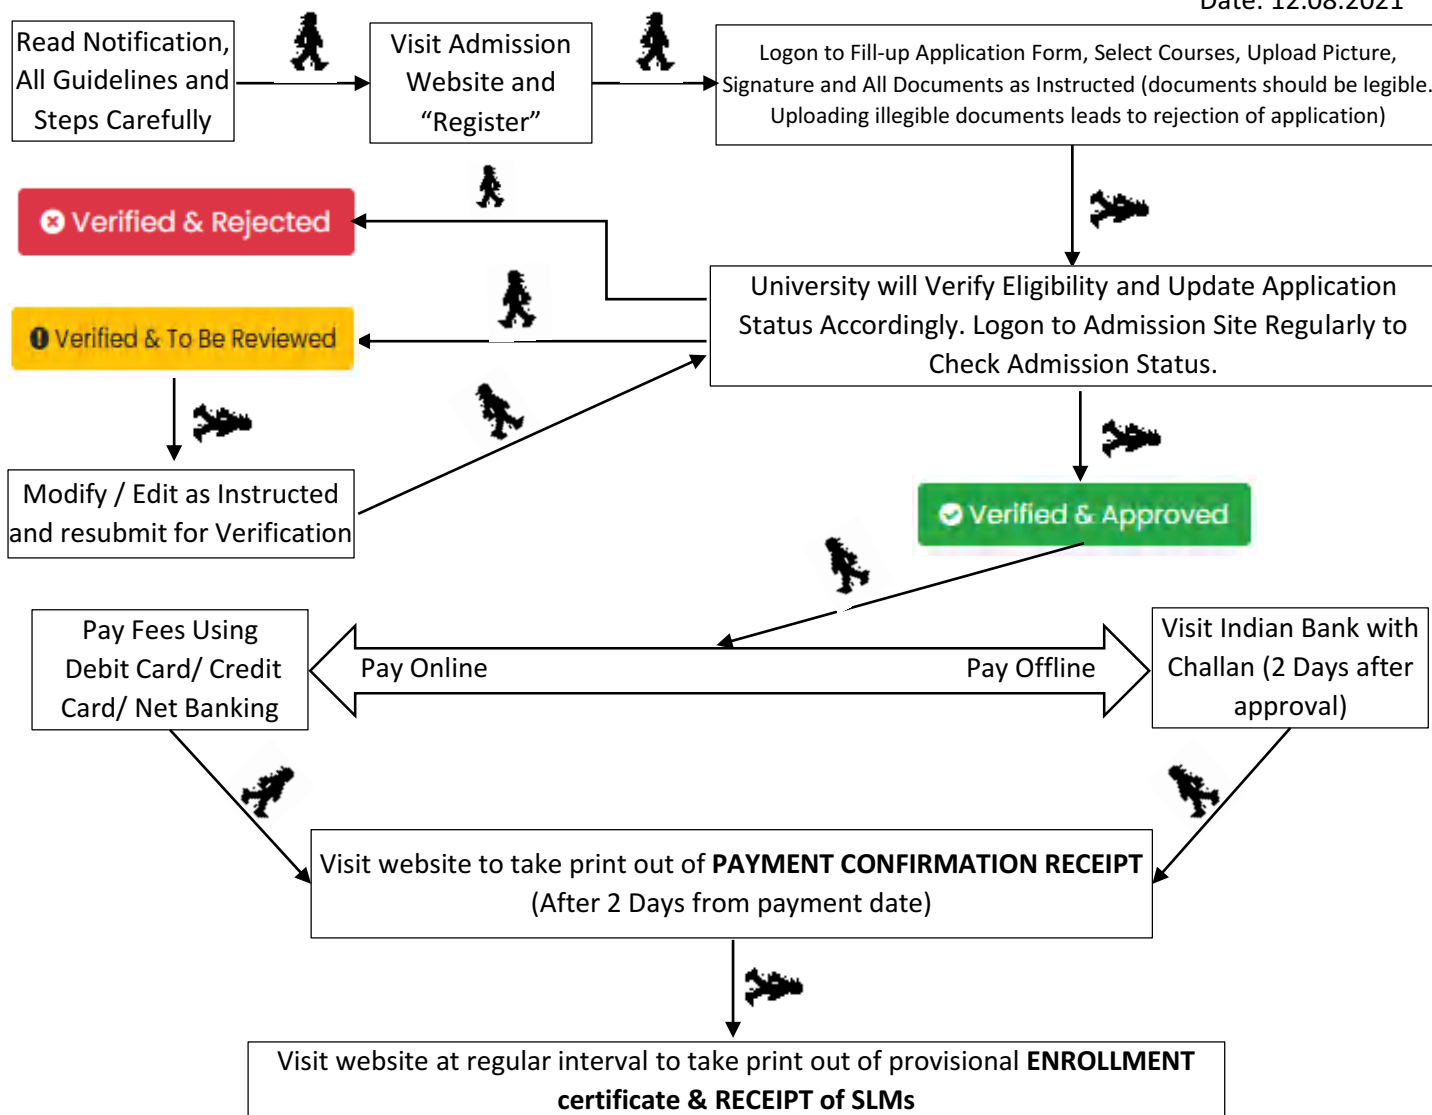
Date: 12.08.2021

Read Notification, All Guidelines and Steps Carefully

Visit Admission Website and "Register"

Logon to Fill-up Application Form, Select Courses, Upload Picture, Signature and All Documents as Instructed (documents should be legible. Uploading illegible documents leads to rejection of application)

Verified & Rejected

University will Verify Eligibility and Update Application Status Accordingly. Logon to Admission Site Regularly to Check Admission Status.

Verified & To Be Reviewed

Modify / Edit as Instructed and resubmit for Verification

Verified & Approved

Pay Fees Using Debit Card/ Credit Card/ Net Banking

Pay Online

Pay Offline

Visit Indian Bank with Challan (2 Days after approval)

Visit website to take print out of **PAYMENT CONFIRMATION RECEIPT** (After 2 Days from payment date)

Visit website at regular interval to take print out of provisional **ENROLLMENT certificate & RECEIPT of SLMs**